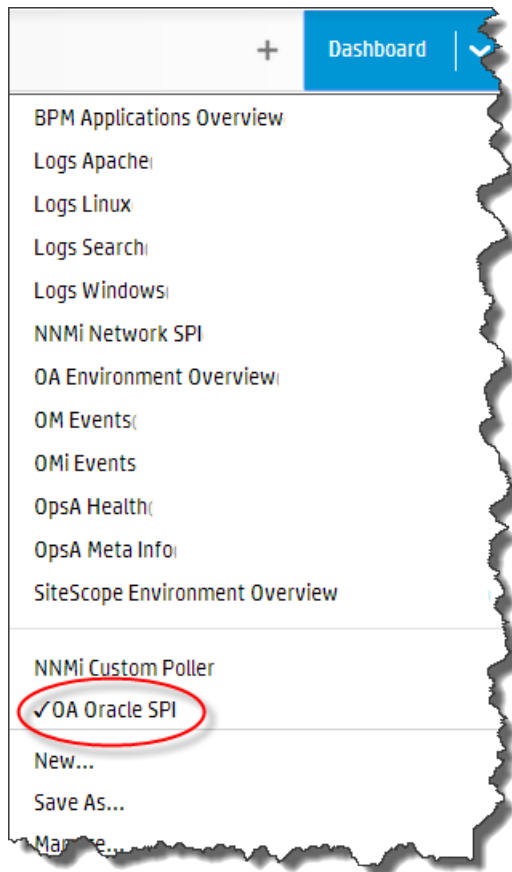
+ Dashboard

BPM Applications Overview
Logs Apache
Logs Linux
Logs Search
Logs Windows
NNMi Network SPI
OA Environment Overview
OM Events
OMi Events
OpsA Health
OpsA Meta Info
SiteScope Environment Overview

NNMi Custom Poller
✓OA Oracle SPI

New...
Save As...
Ma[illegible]e...